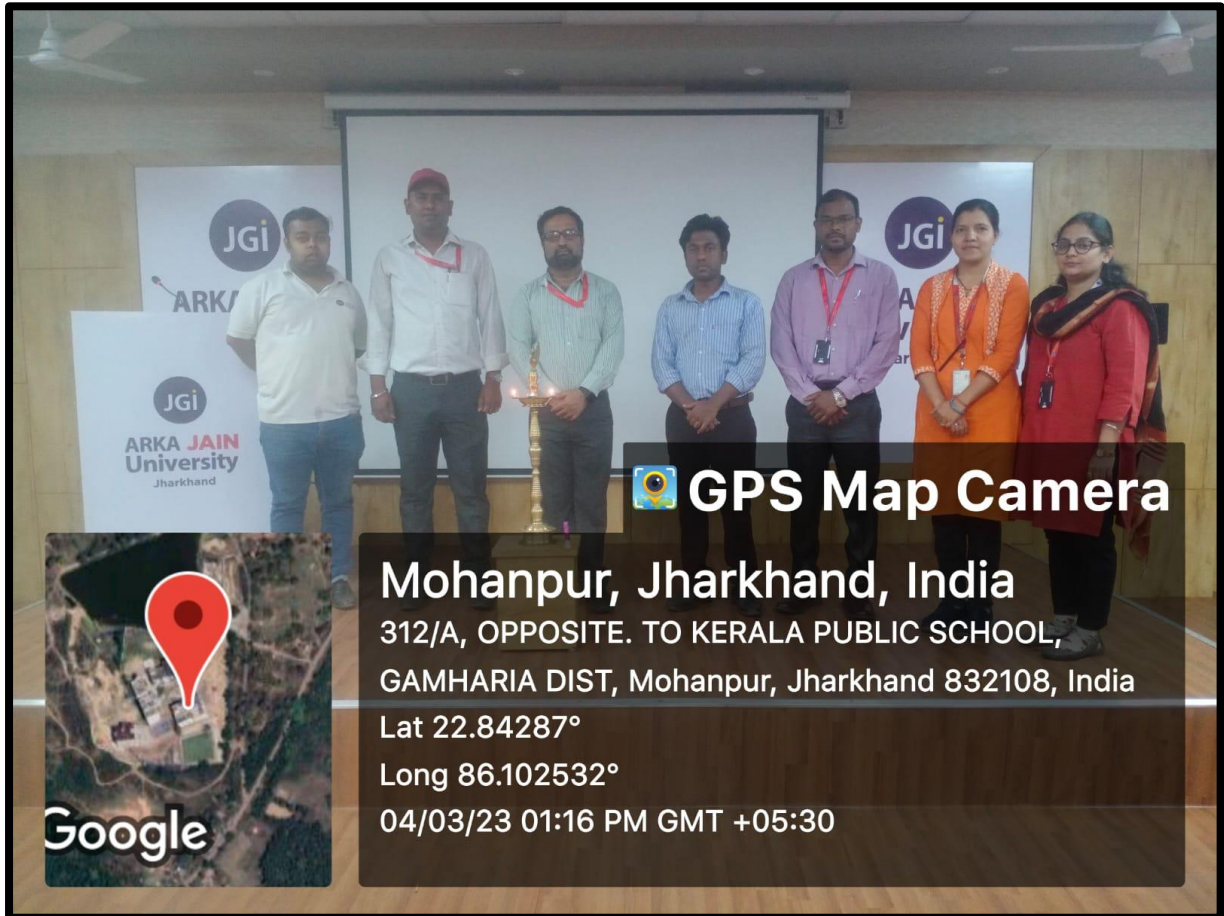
JGi
ARKA

JGi
ARKA JAIN
University
Jharkhand

JGi
A
U
ar

GPS Map Camera
Mohanpur, Jharkhand, India
312/A, OPPOSITE. TO KERALA PUBLIC SCHOOL, GAMHARIA DIST, Mohanpur, Jharkhand 832108, India
Lat 22.84287°
Long 86.102532°
04/03/23 01:16 PM GMT +05:30

Google